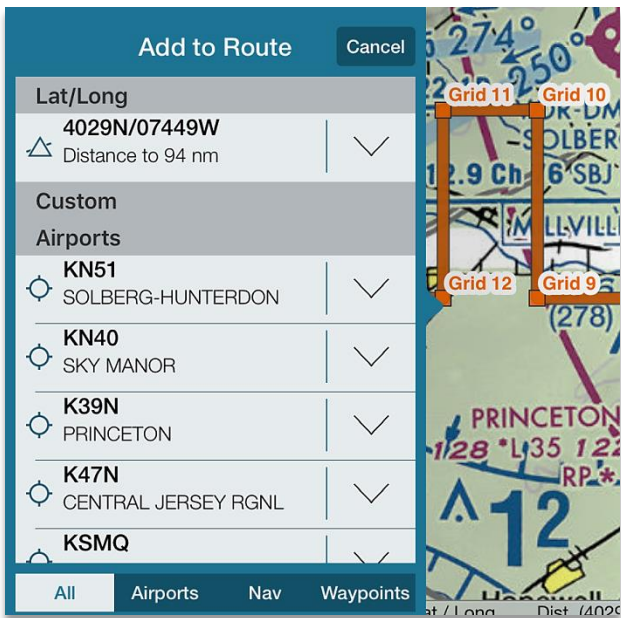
Add to Route

Cancel

Lat/Long

4029N/07449W

Distance to 94 nm

Custom

Airports

KN51

SOLBERG-HUNTERDON

KN40

SKY MANOR

K39N

PRINCETON

K47N

CENTRAL JERSEY RGNL

KSMQ

All

Airports

Nav

Waypoints

Grid 11

Grid 10

Grid 12

Grid 9

274°

250

SOLBERG

12.9 Ch

6 SBJ

MILLVILLE

(278)

PRINCETON

128 *L 35 122

RP *

12

Honeywell

at / Long

Dist (4029